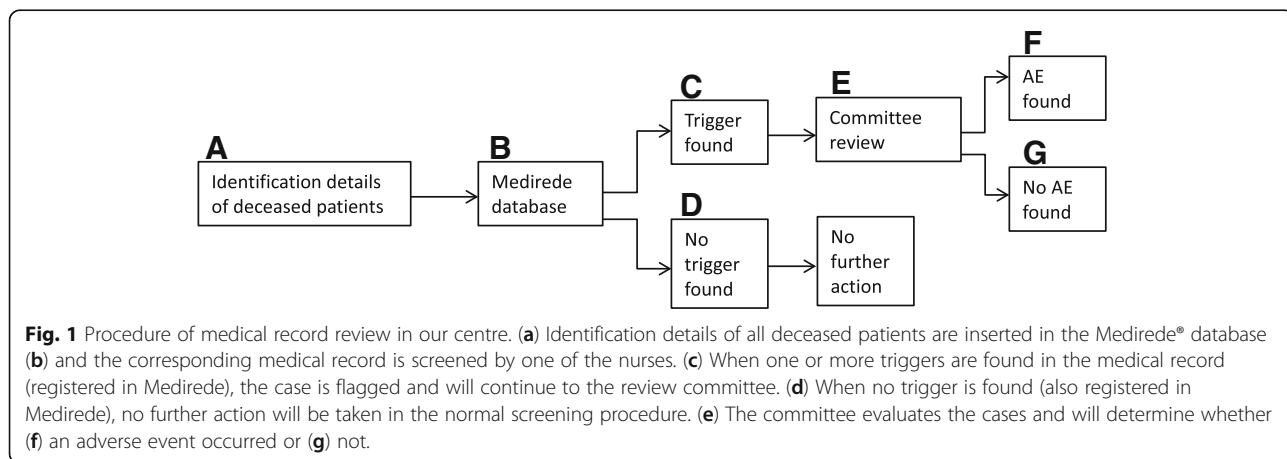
A
Identification details of deceased patients

B
Medirede database

C
Trigger found

D
No trigger found

No further action

E
Committee review

F
AE found

G
No AE found

**Fig. 1** Procedure of medical record review in our centre. (**a**) Identification details of all deceased patients are inserted in the Medirede® database (**b**) and the corresponding medical record is screened by one of the nurses. (**c**) When one or more triggers are found in the medical record (registered in Medirede), the case is flagged and will continue to the review committee. (**d**) When no trigger is found (also registered in Medirede), no further action will be taken in the normal screening procedure. (**e**) The committee evaluates the cases and will determine whether (**f**) an adverse event occurred or (**g**) not.